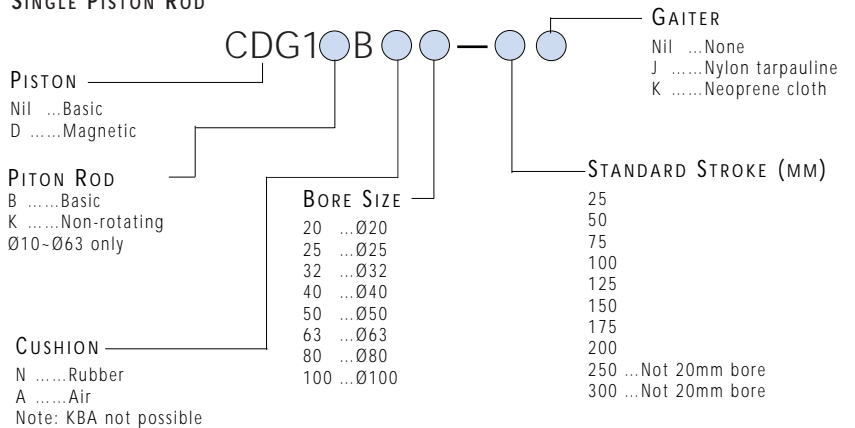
SINGLE PISTON ROD

CDG1○B○○—○○

PISTON
Nil ...Basic
D ......Magnetic

PITON ROD
B ......Basic
K ......Non-rotating
Ø10~Ø63 only

CUSHION
N ......Rubber
A ......Air
Note: KBA not possible

BORE SIZE
20 ...Ø20
25 ...Ø25
32 ...Ø32
40 ...Ø40
50 ...Ø50
63 ...Ø63
80 ...Ø80
100 ...Ø100

GAITER
Nil ...None
J ......Nylon tarpauline
K ......Neoprene cloth

STANDARD STROKE (MM)
25
50
75
100
125
150
175
200
250 ...Not 20mm bore
300 ...Not 20mm bore